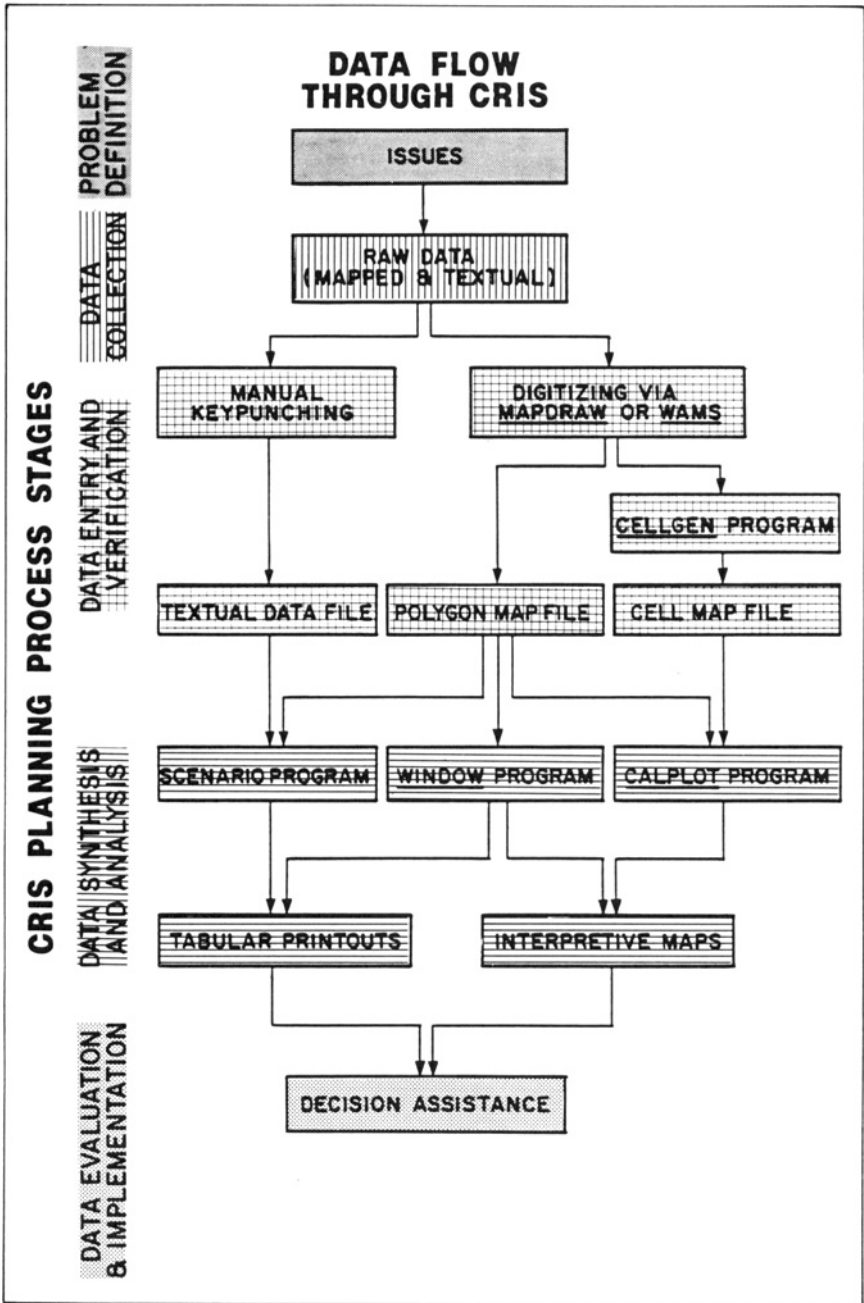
CRIS PLANNING PROCESS STAGES

PROBLEM DEFINITION

DATA COLLECTION

DATA ENTRY AND VERIFICATION

DATA SYNTHESIS AND ANALYSIS

DATA EVALUATION & IMPLEMENTATION

DATA FLOW THROUGH CRIS

ISSUES

RAW DATA (MAPPED & TEXTUAL)

MANUAL KEYPUNCHING

DIGITIZING VIA MAPDRAW OR WAMS

CELLGEN PROGRAM

TEXTUAL DATA FILE

POLYGON MAP FILE

CELL MAP FILE

SCENARIO PROGRAM

WINDOW PROGRAM

CALPLOT PROGRAM

TABULAR PRINTOUTS

INTERPRETIVE MAPS

DECISION ASSISTANCE